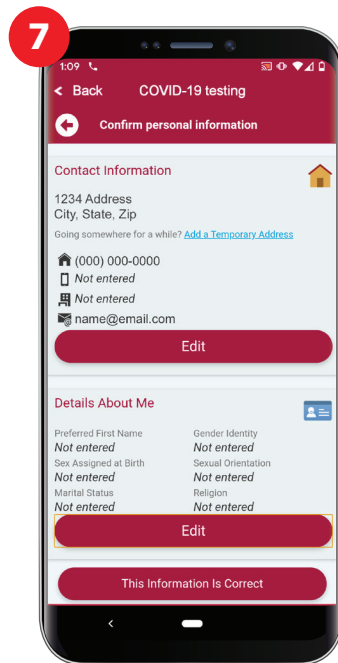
7

1:09

< Back COVID-19 testing

Confirm personal information

Contact Information

1234 Address
City, State, Zip

Going somewhere for a while? Add a Temporary Address

(000) 000-0000

Not entered

Not entered

name@email.com

Edit

Details About Me

Preferred First Name
Not entered

Gender Identity
Not entered

Sex Assigned at Birth
Not entered

Sexual Orientation
Not entered

Marital Status
Not entered

Religion
Not entered

Edit

This Information Is Correct